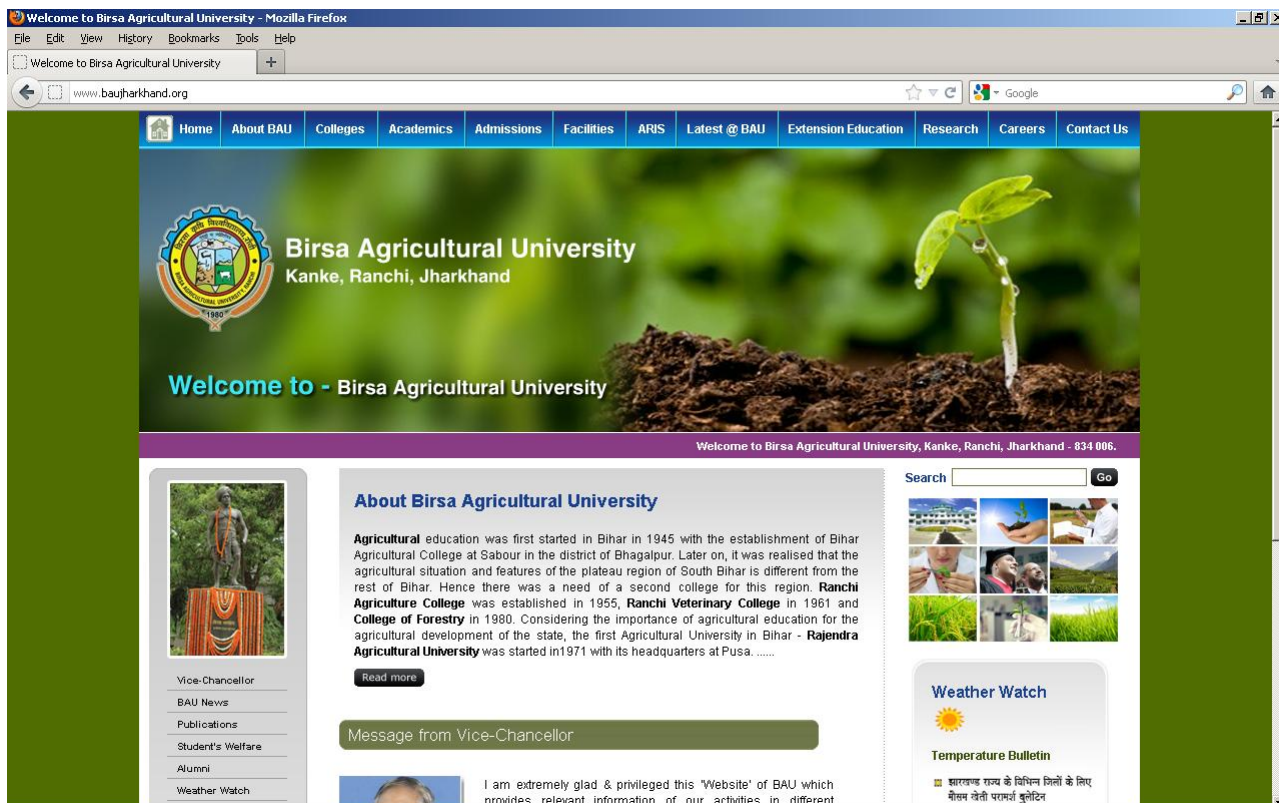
Welcome to Birsa Agricultural University - Mozilla Firefox

File Edit View History Bookmarks Tools Help

Welcome to Birsa Agricultural University +

www.baujharkhand.org

Google

Home About BAU Colleges Academics Admissions Facilities ARIS Latest @ BAU Extension Education Research Careers Contact Us

1980

Birsa Agricultural University
Kanke, Ranchi, Jharkhand

Welcome to - Birsa Agricultural University

Welcome to Birsa Agricultural University, Kanke, Ranchi, Jharkhand - 834 006.

About Birsa Agricultural University

**Agricultural** education was first started in Bihar in 1945 with the establishment of Bihar Agricultural College at Sabour in the district of Bhagalpur. Later on, it was realised that the agricultural situation and features of the plateau region of South Bihar is different from the rest of Bihar. Hence there was a need of a second college for this region. **Ranchi Agriculture College** was established in 1955, **Ranchi Veterinary College** in 1961 and **College of Forestry** in 1980. Considering the importance of agricultural education for the agricultural development of the state, the first Agricultural University in Bihar - **Rajendra Agricultural University** was started in1971 with its headquarters at Pusa. ......

Read more

Message from Vice-Chancellor

I am extremely glad & privileged this 'Website' of BAU which provides relevant information of our activities in different

Vice-Chancellor
BAU News
Publications
Student's Welfare
Alumni
Weather Watch

Search Go

Weather Watch

Temperature Bulletin

झारखण्ड राज्य के विभिन्न जिलों के लिए मौसम खेती परामर्श बुलेटिन